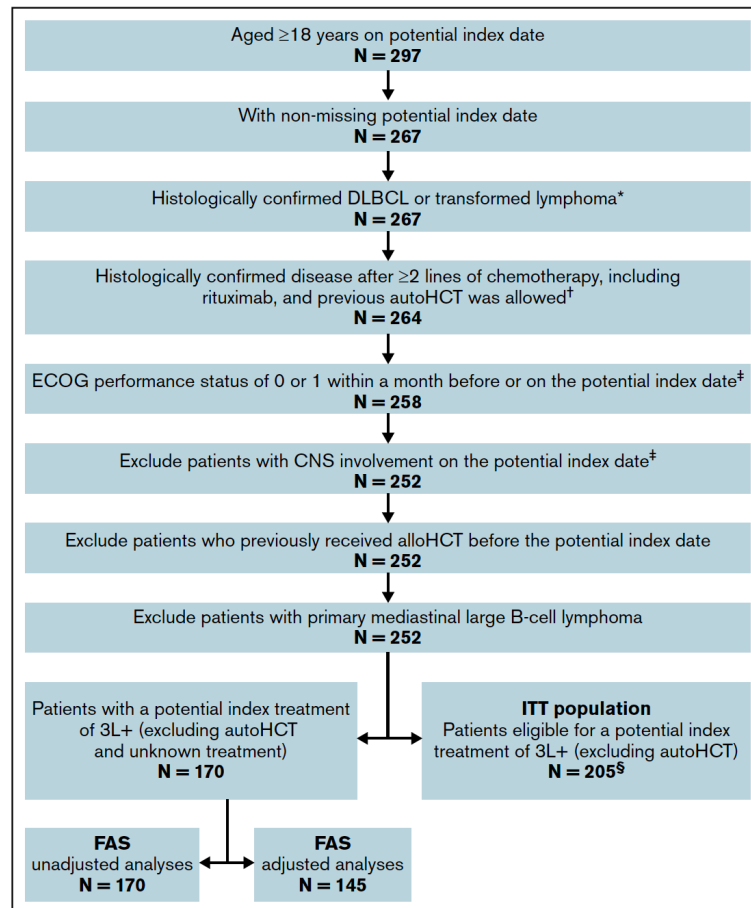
Aged ≥18 years on potential index date
**N = 297**

With non-missing potential index date
**N = 267**

Histologically confirmed DLBCL or transformed lymphoma*
**N = 267**

Histologically confirmed disease after ≥2 lines of chemotherapy, including rituximab, and previous autoHCT was allowed†
**N = 264**

ECOG performance status of 0 or 1 within a month before or on the potential index date‡
**N = 258**

Exclude patients with CNS involvement on the potential index date‡
**N = 252**

Exclude patients who previously received alloHCT before the potential index date
**N = 252**

Exclude patients with primary mediastinal large B-cell lymphoma
**N = 252**

Patients with a potential index treatment of 3L+ (excluding autoHCT and unknown treatment)
**N = 170**

**ITT population**
Patients eligible for a potential index treatment of 3L+ (excluding autoHCT)
**N = 205§**

**FAS**
unadjusted analyses
**N = 170**

**FAS**
adjusted analyses
**N = 145**